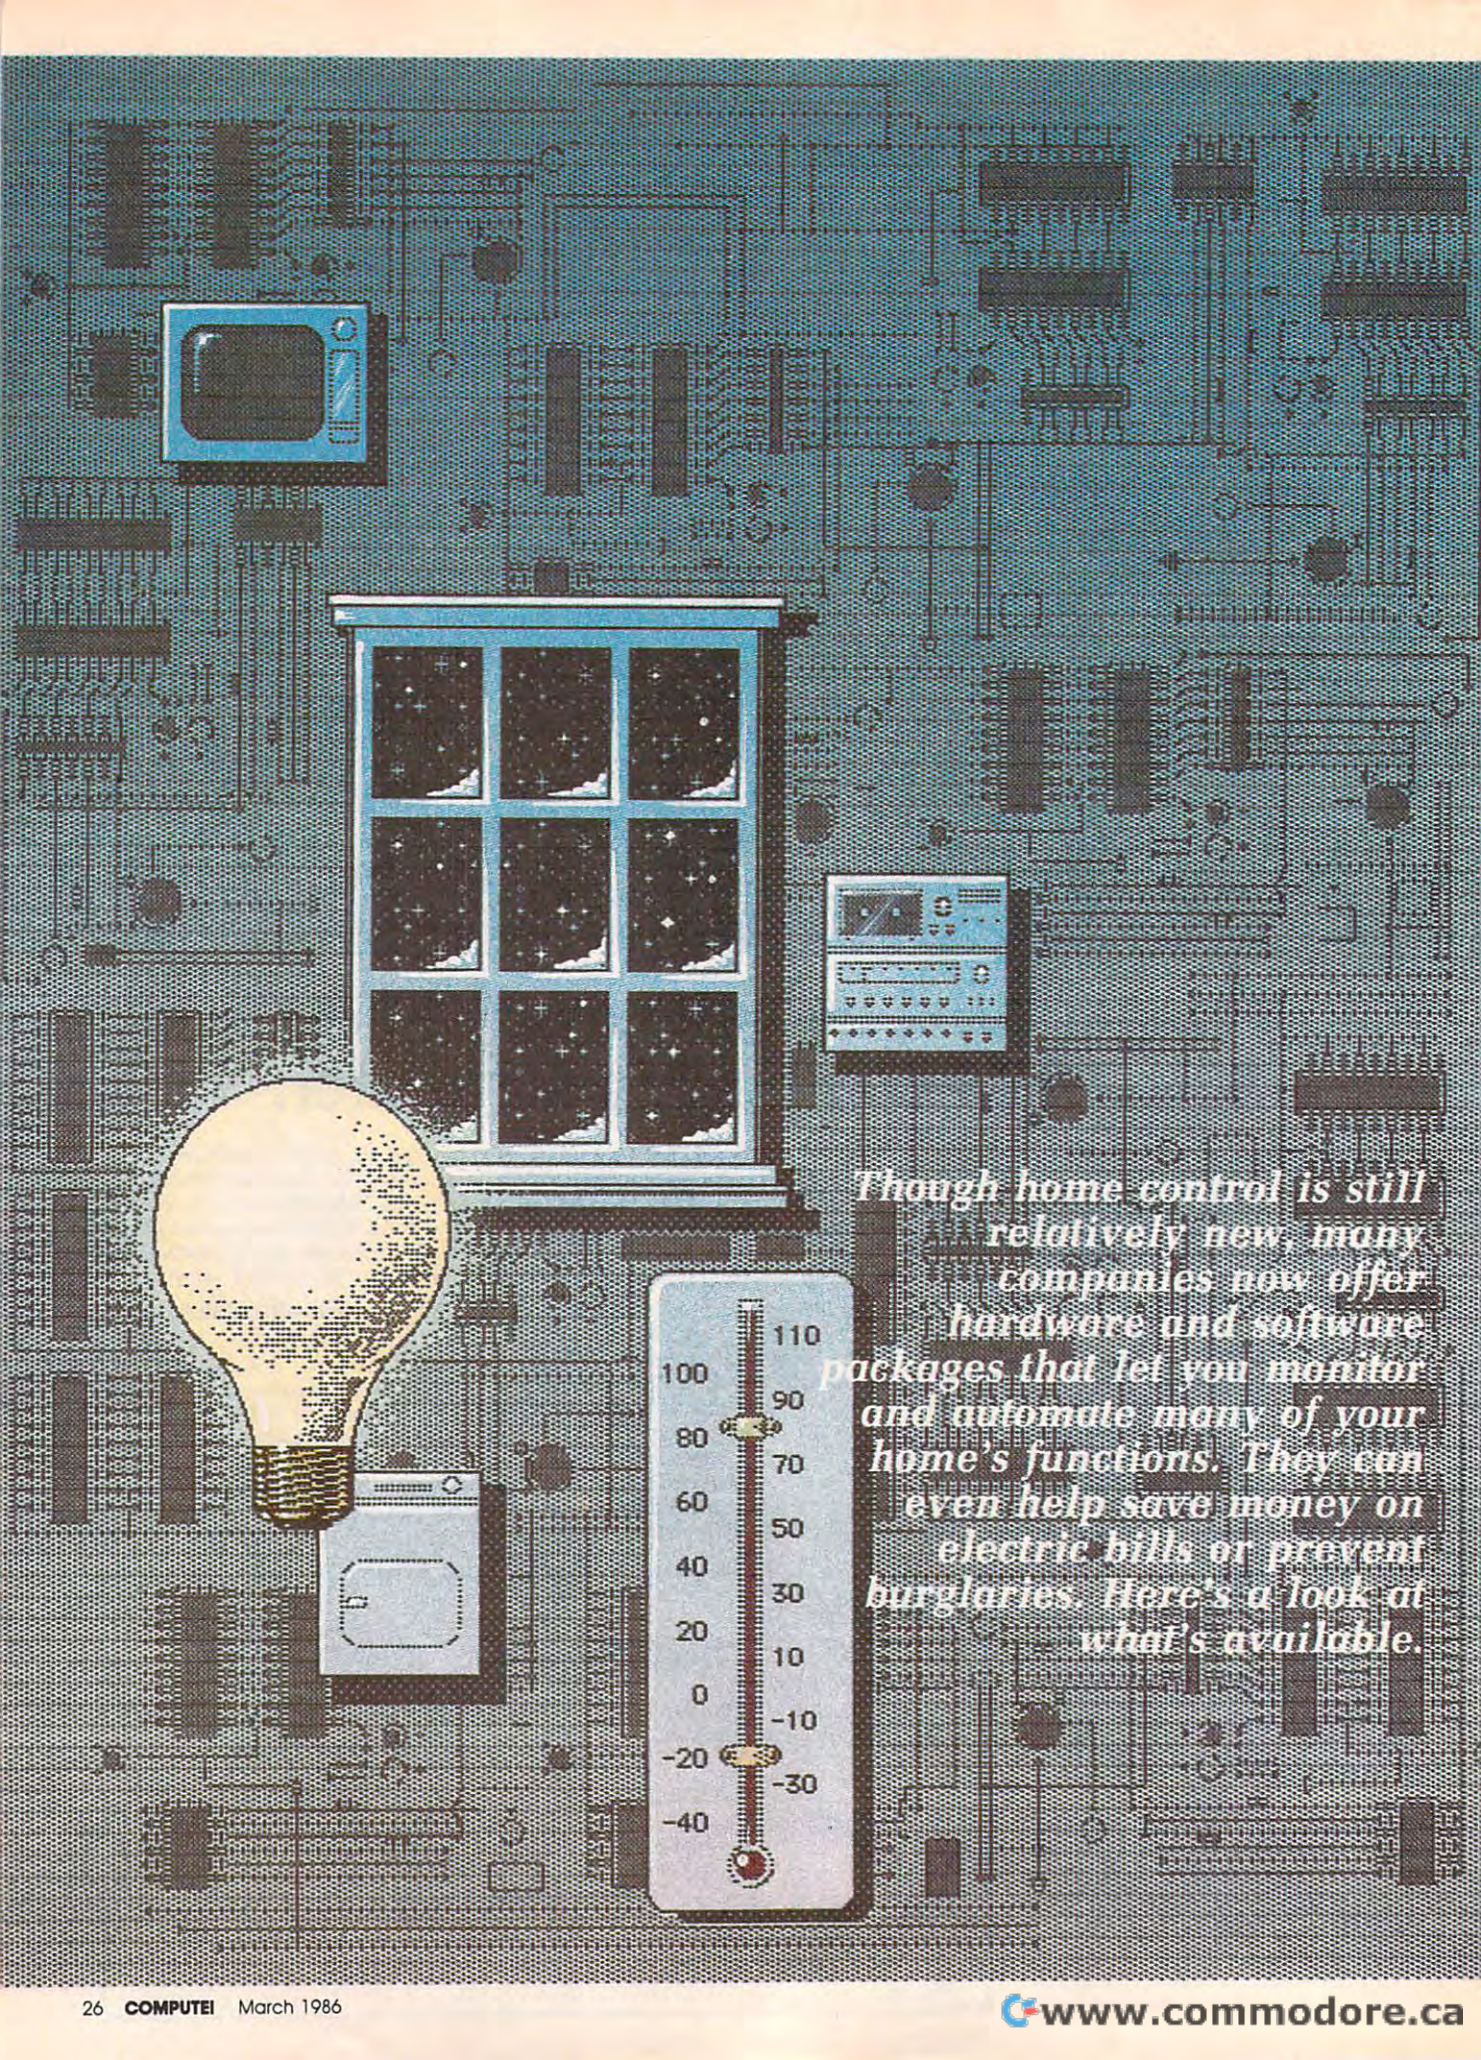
Though home control is still relatively new, many companies now offer hardware and software packages that let you monitor and automate many of your home's functions. They can even help save money on electric bills or prevent burglaries. Here's a look at what's available.

110
100
90
80
70
60
50
40
30
20
10
0
-10
-20
-30
-40

26 COMPUTE! March 1986

www.commodore.ca